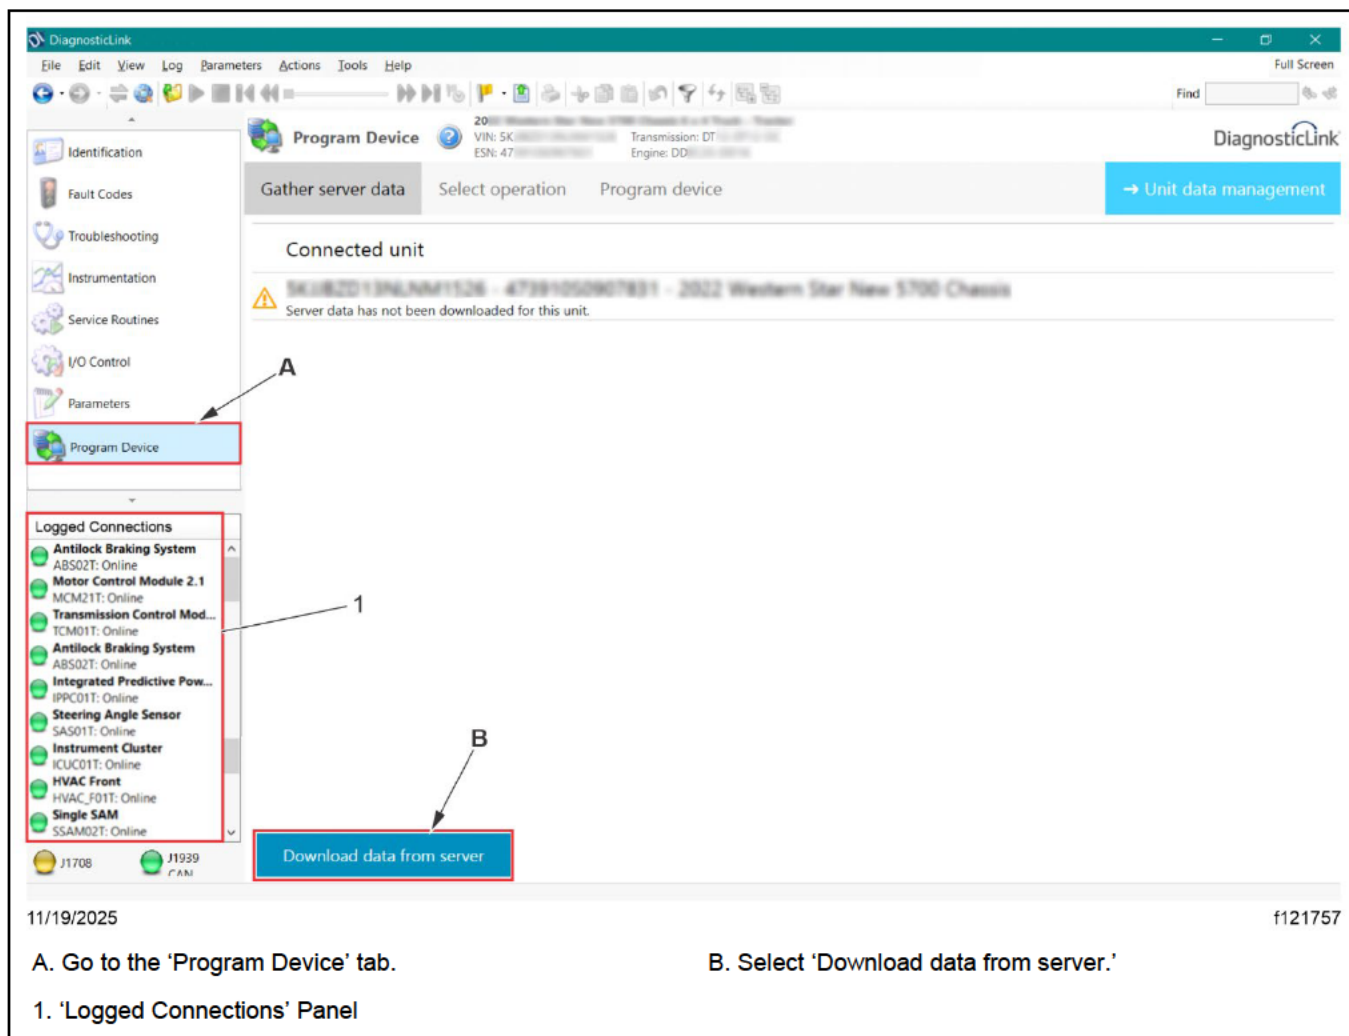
DiagnosticLink

File Edit View Log Parameters Actions Tools Help

Full Screen

Find

Identification

Fault Codes

Troubleshooting

Instrumentation

Service Routines

I/O Control

Parameters

Program Device

Program Device

20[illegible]
VIN: 5K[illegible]
ESN: 47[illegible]
Transmission: DT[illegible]
Engine: DD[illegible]

DiagnosticLink

Gather server data Select operation Program device

→ Unit data management

Connected unit

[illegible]

Server data has not been downloaded for this unit.

A

Logged Connections

Antilock Braking System
ABS02T: Online
Motor Control Module 2.1
MCM21T: Online
Transmission Control Mod...
TCM01T: Online
Antilock Braking System
ABS02T: Online
Integrated Predictive Pow...
IPPC01T: Online
Steering Angle Sensor
SAS01T: Online
Instrument Cluster
ICUC01T: Online
HVAC Front
HVAC_F01T: Online
Single SAM
SSAM02T: Online

1

B

Download data from server

J1708

J1939
CAN

11/19/2025

f121757

A. Go to the ‘Program Device’ tab.

B. Select ‘Download data from server.’

1. ‘Logged Connections’ Panel